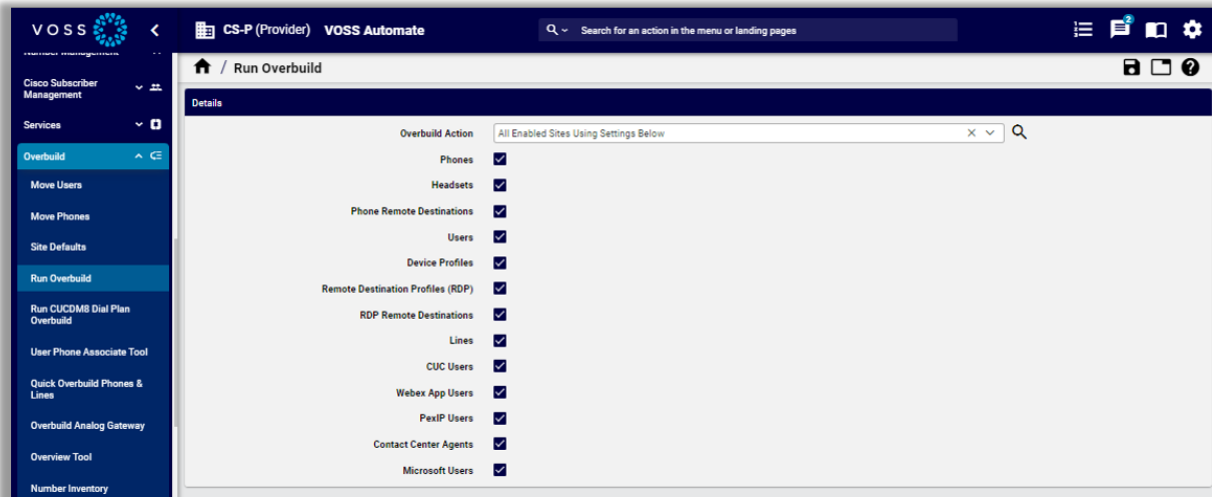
VOSS

CS-P (Provider) VOSS Automate

Search for an action in the menu or landing pages

2

Number Management

Cisco Subscriber Management

Services

Overbuild

Move Users

Move Phones

Site Defaults

Run Overbuild

Run CUCDM8 Dial Plan Overbuild

User Phone Associate Tool

Quick Overbuild Phones & Lines

Overbuild Analog Gateway

Overview Tool

Number Inventory

Run Overbuild

Details

Overbuild Action All Enabled Sites Using Settings Below

Phones

Headsets

Phone Remote Destinations

Users

Device Profiles

Remote Destination Profiles (RDP)

RDP Remote Destinations

Lines

CUC Users

Webex App Users

PexIP Users

Contact Center Agents

Microsoft Users